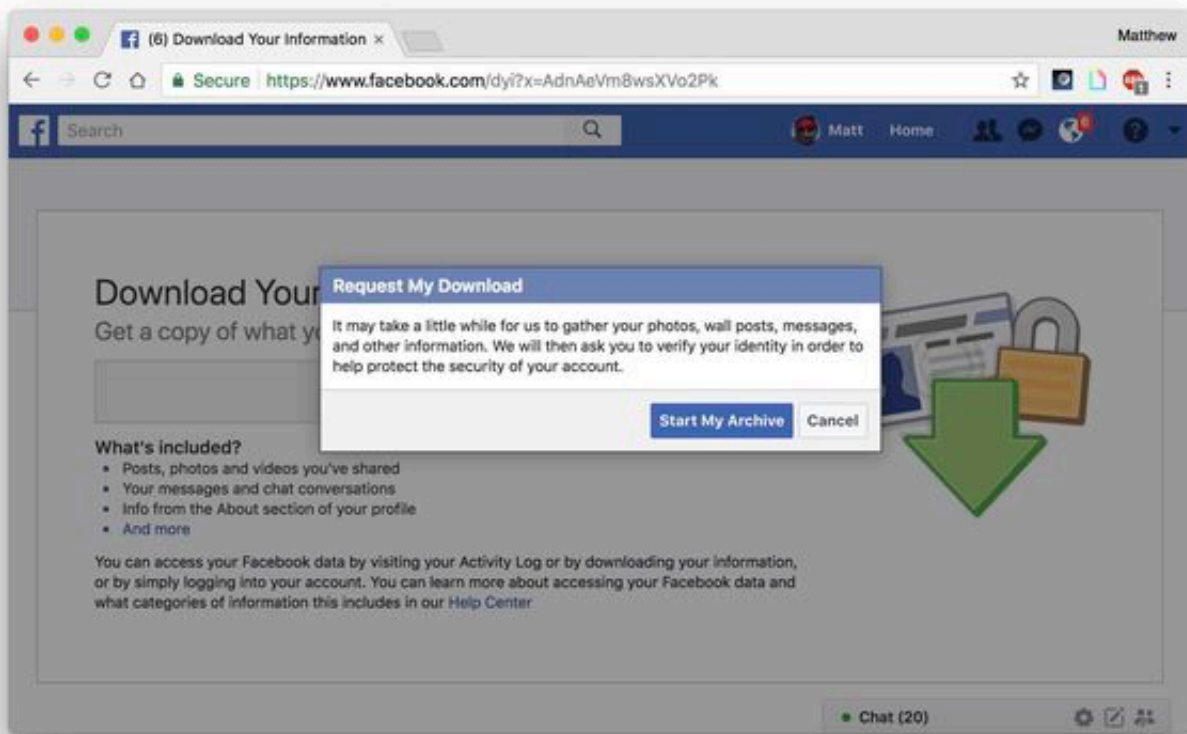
(6) Download Your Information ×

Matthew

Secure https://www.facebook.com/dyi?x=AdnAeVm8wsXVo2Pk

Search

Matt Home

Download Your

Get a copy of what y

Request My Download

It may take a little while for us to gather your photos, wall posts, messages, and other information. We will then ask you to verify your identity in order to help protect the security of your account.

Start My Archive Cancel

What's included?

- Posts, photos and videos you've shared
- Your messages and chat conversations
- Info from the About section of your profile
- And more

You can access your Facebook data by visiting your Activity Log or by downloading your information, or by simply logging into your account. You can learn more about accessing your Facebook data and what categories of information this includes in our Help Center

Chat (20)